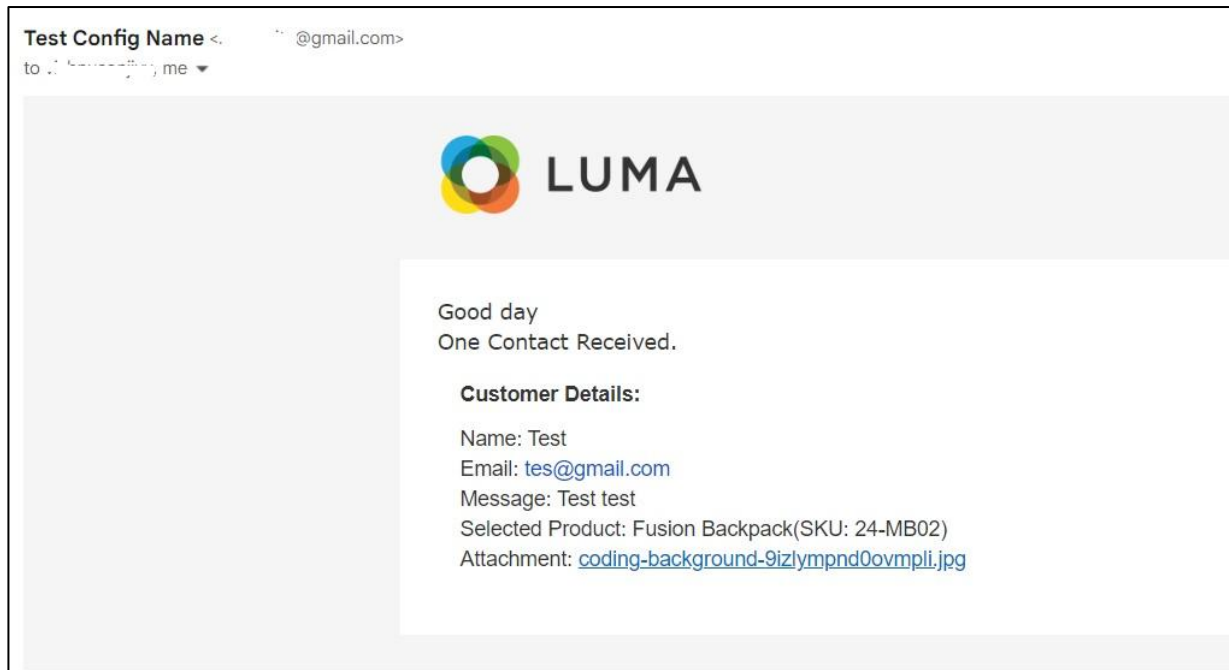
Test Config Name <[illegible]@gmail.com>
to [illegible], me ▾

LUMA

Good day
One Contact Received.

Customer Details:

Name: Test
Email: tes@gmail.com
Message: Test test
Selected Product: Fusion Backpack(SKU: 24-MB02)
Attachment: coding-background-9izlympnd0ovmpli.jpg